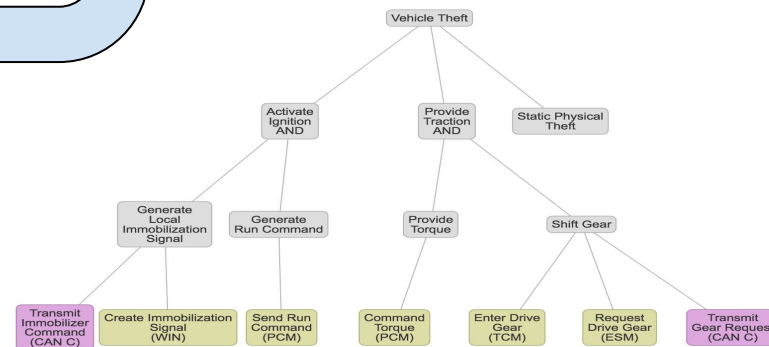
Vehicle Theft

Activate Ignition AND

Provide Traction AND

Static Physical Theft

Generate Local Immobilization Signal

Generate Run Command

Provide Torque

Shift Gear

Transmit Immobilizer Command (CAN C)

Create Immobilization Signal (WIN)

Send Run Command (PCM)

Command Torque (PCM)

Enter Drive Gear (TCM)

Request Drive Gear (ESM)

Transmit Gear Reques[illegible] (CAN C)